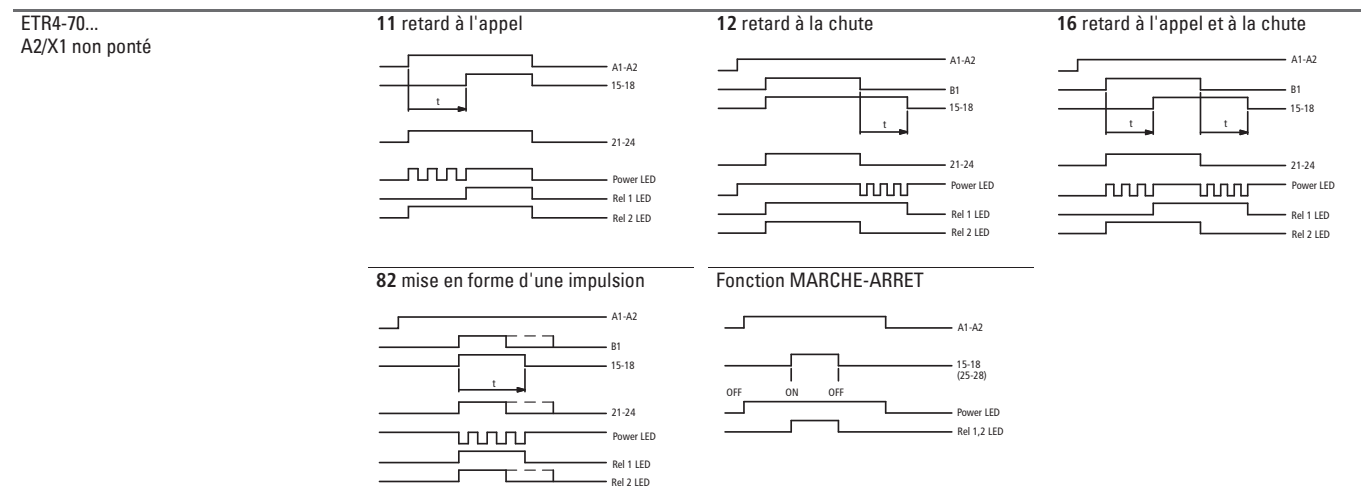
ETR4-70...
A2/X1 non ponté

**11** retard à l'appel

A1-A2
15-18
t
21-24
Power LED
Rel 1 LED
Rel 2 LED

**12** retard à la chute

A1-A2
B1
15-18
t
21-24
Power LED
Rel 1 LED
Rel 2 LED

**16** retard à l'appel et à la chute

A1-A2
B1
15-18
t
t
21-24
Power LED
Rel 1 LED
Rel 2 LED

**82** mise en forme d'une impulsion

A1-A2
B1
15-18
t
21-24
Power LED
Rel 1 LED
Rel 2 LED

Fonction MARCHE-ARRET

A1-A2
15-18
(25-28)
OFF
ON
OFF
Power LED
Rel 1,2 LED